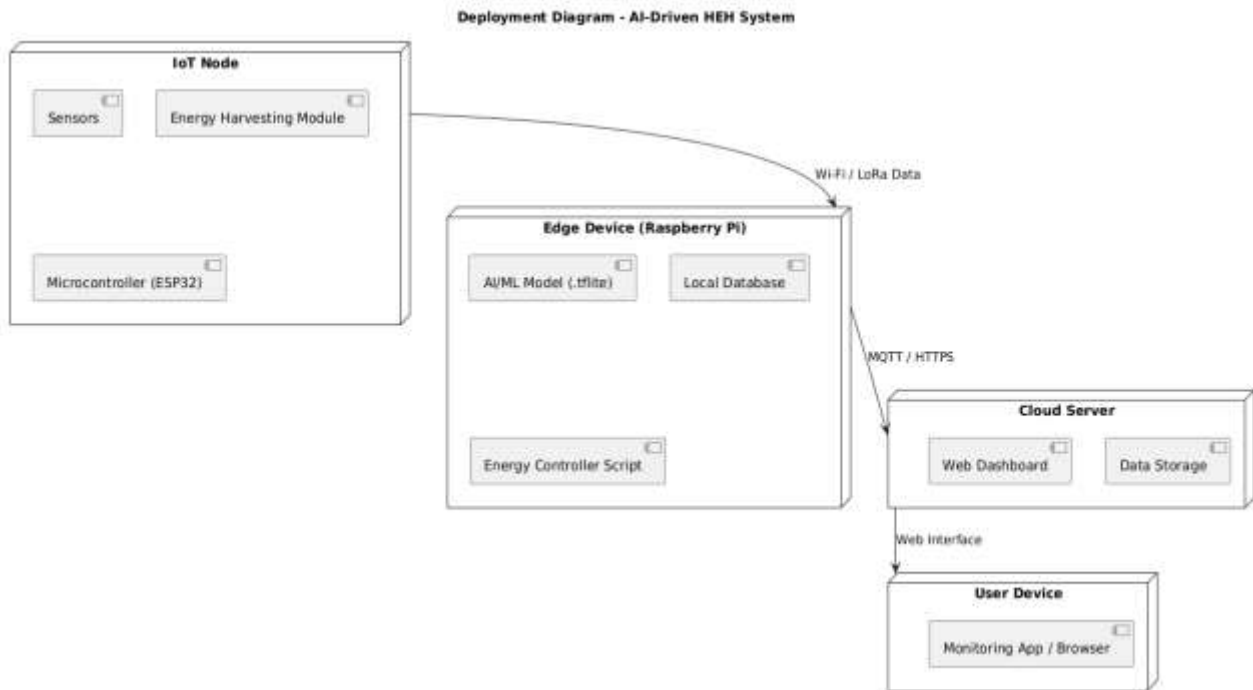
Deployment Diagram - AI-Driven HEH System

IoT Node

Sensors

Energy Harvesting Module

Microcontroller (ESP32)

Wi-Fi / LoRa Data

Edge Device (Raspberry Pi)

AI/ML Model (.tflite)

Local Database

Energy Controller Script

MQTT / HTTPS

Cloud Server

Web Dashboard

Data Storage

Web Interface

User Device

Monitoring App / Browser